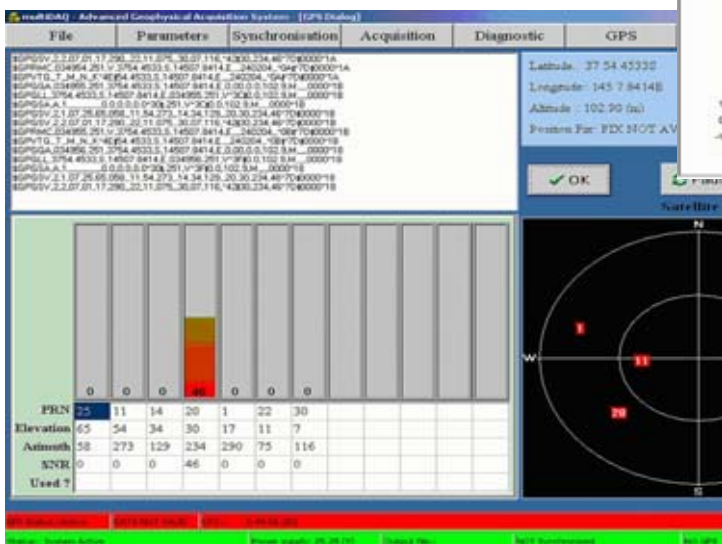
multiDAQ - Advanced Geophysical Acquisition System - [GPS Dialog]

File | Parameters | Synchronisation | Acquisition | Diagnostic | GPS

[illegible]

Latitude : 37 54.45330
Longitude : 145 7.84148
Altitude : 102.90 (m)
Position Fix: FIX NOT AV

OK

Satellite

0 0 0 46 0 0 0

| PRN | 25 | 11 | 14 | 20 | 1 | 22 | 30 | | | | | |
|---|---|---|---|---|---|---|---|---|---|---|---|---|
| Elevation | 65 | 54 | 34 | 30 | 17 | 11 | 7 | | | | | |
| Azimuth | 58 | 273 | 129 | 234 | 290 | 75 | 116 | | | | | |
| SNR | 0 | 0 | 0 | 46 | 0 | 0 | 0 | | | | | |
| Used ? | | | | | | | | | | | | |

N
W
S
1
11
20

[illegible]
Status : System Active
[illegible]
NOT Synchronised
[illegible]